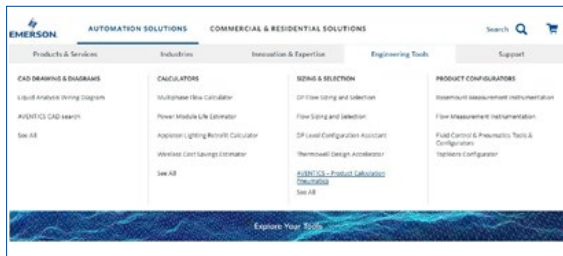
EMERSON.

AUTOMATION SOLUTIONS

COMMERCIAL & RESIDENTIAL SOLUTIONS

Search

Products & Services

Industries

Innovation & Expertise

Engineering Tools

Support

CAD DRAWINGS & DIAGRAMS

Liquid Analysis Wiring Diagram

AVENTICS CAD search

See All

CALCULATORS

Multiphase Flow Calculator

Power Module Life Estimator

Appleton Lighting Retrofit Calculator

Wireless Cost Savings Estimator

See All

SIZING & SELECTION

DP Flow Sizing and Selection

Flow Sizing and Selection

DP Level Configuration Assistant

Thermowell Design Accelerator

AVENTICS – Product Calculation Pneumatics

See All

PRODUCT CONFIGURATORS

Rosemount Measurement Instrumentation

Flow Measurement Instrumentation

Fluid Control & Pneumatics Tools & Configurators

TopWorx Configurator

Explore Your Tools